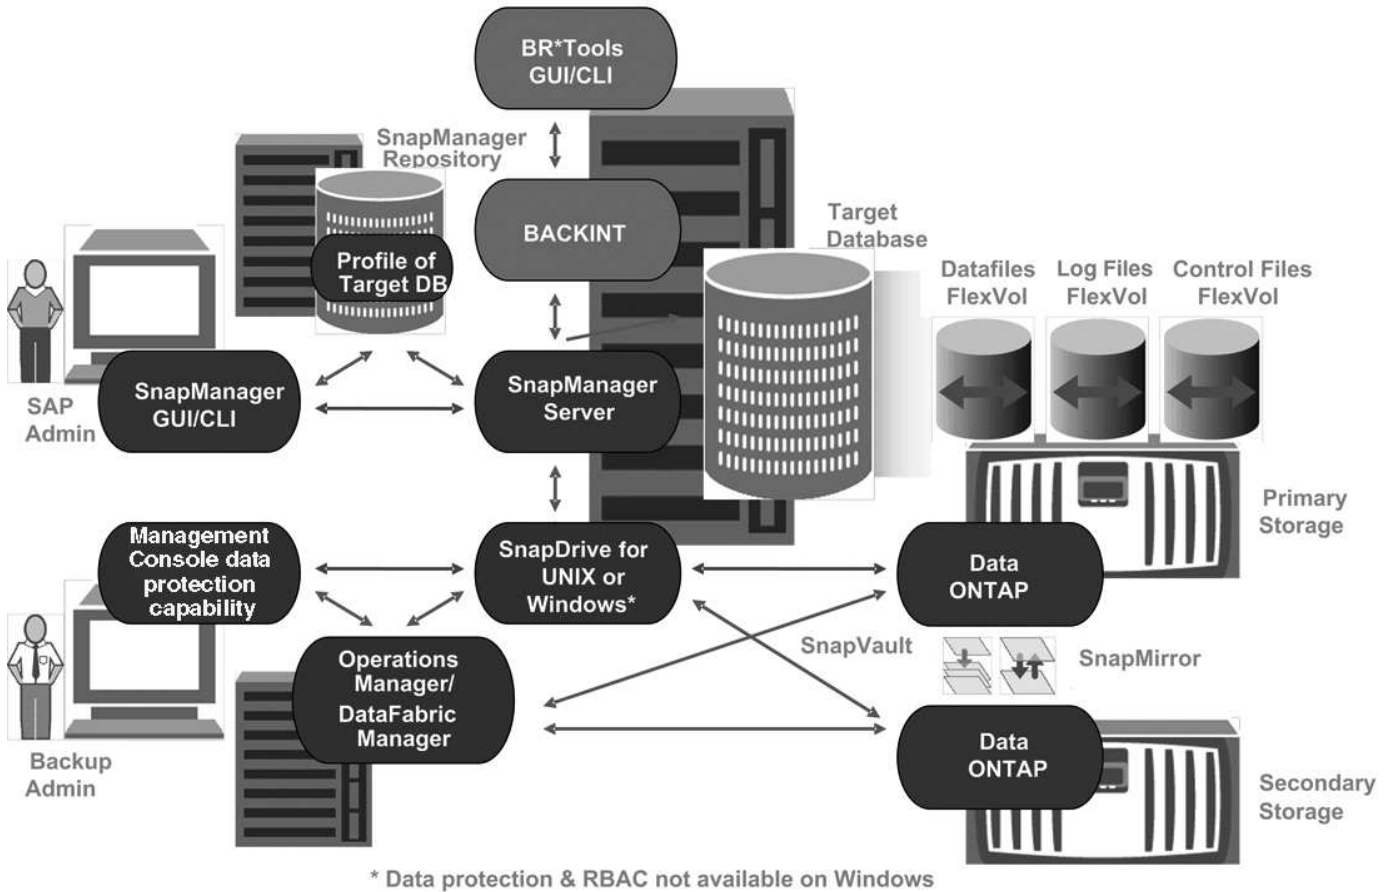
BR*Tools GUI/CLI

SnapManager Repository

Profile of Target DB

BACKINT

Target Database

Datafiles FlexVol

Log Files FlexVol

Control Files FlexVol

SAP Admin

SnapManager GUI/CLI

SnapManager Server

Primary Storage

Management Console data protection capability

SnapDrive for UNIX or Windows*

Data ONTAP

SnapVault

SnapMirror

Operations Manager/ DataFabric Manager

Backup Admin

Data ONTAP

Secondary Storage

* Data protection & RBAC not available on Windows